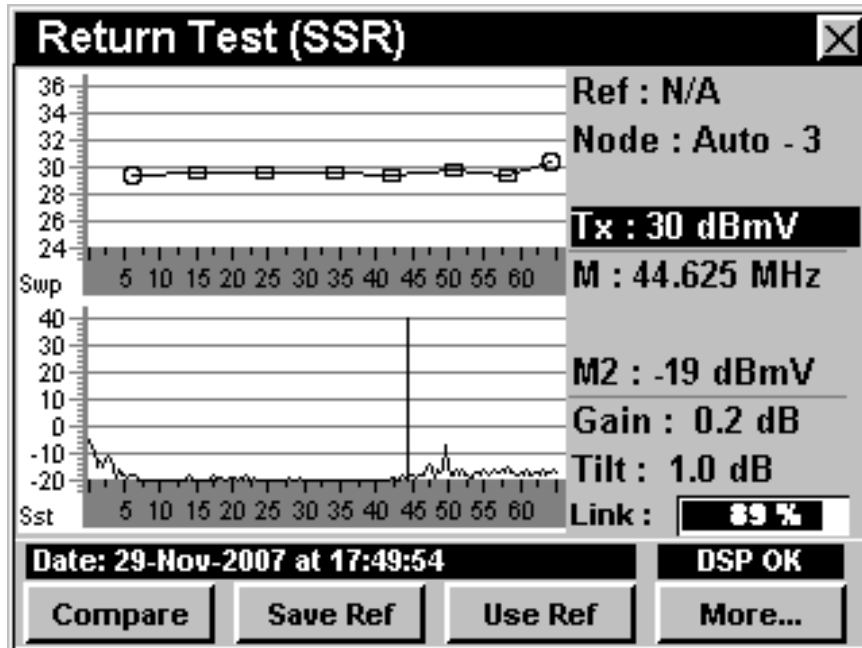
Return Test (SSR)

36
34
32
30
28
26
24
Swp
5 10 15 20 25 30 35 40 45 50 55 60

40
30
20
10
0
-10
-20
Sst
5 10 15 20 25 30 35 40 45 50 55 60

Ref : N/A
Node : Auto - 3
Tx : 30 dBmV
M : 44.625 MHz
M2 : -19 dBmV
Gain : 0.2 dB
Tilt : 1.0 dB
Link : 89 %

Date: 29-Nov-2007 at 17:49:54
DSP OK

Compare
Save Ref
Use Ref
More...